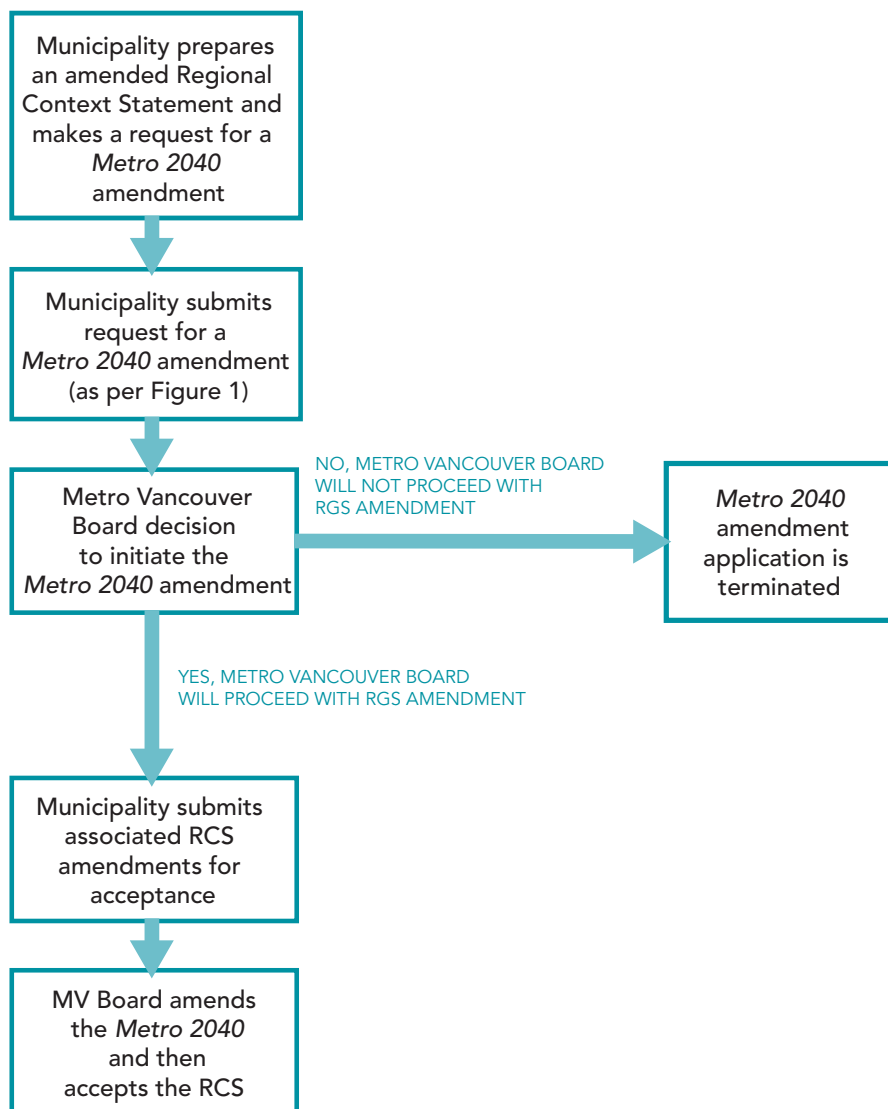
Municipality prepares an amended Regional Context Statement and makes a request for a *Metro 2040* amendment

Municipality submits request for a *Metro 2040* amendment (as per Figure 1)

Metro Vancouver Board decision to initiate the *Metro 2040* amendment

NO, METRO VANCOUVER BOARD WILL NOT PROCEED WITH RGS AMENDMENT

*Metro 2040* amendment application is terminated

YES, METRO VANCOUVER BOARD WILL PROCEED WITH RGS AMENDMENT

Municipality submits associated RCS amendments for acceptance

MV Board amends the *Metro 2040* and then accepts the RCS